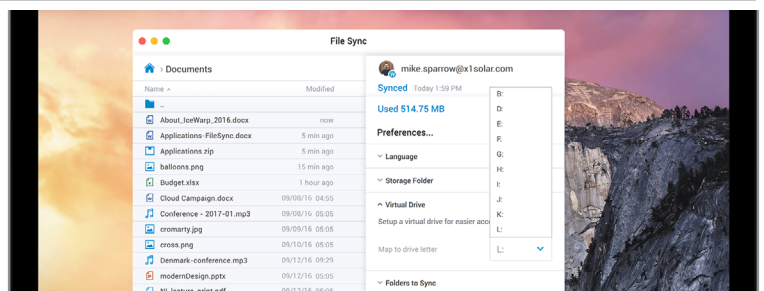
File Sync

› Documents

| Name | Modified |
|---|---|
| .. | |
| About_IceWarp_2016.docx | now |
| Applications-FileSync.docx | 5 min ago |
| Applications.zip | 5 min ago |
| balloons.png | 15 min ago |
| Budget.xlsx | 1 hour ago |
| Cloud Campaign.docx | 09/08/16 5:55 PM |
| Conference - 2017-01.mp3 | 09/08/16 5:55 PM |
| cromarty.jpg | 09/10/16 5:55 PM |
| cross.png | 09/10/16 5:55 PM |
| Denmark-conference.mp3 | 09/12/16 5:55 PM |
| modernDesign.pptx | 09/12/16 5:55 PM |
| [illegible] | 09/12/16 5:55 PM |

mike.sparrow@x1solar.com

Synced Today 1:59 PM

Used 514.75 MB

Preferences...

Language

Storage Folder

Virtual Drive

Setup a virtual drive for easier acc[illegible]

Map to drive letter

Folders to Sync

B:
D:
E:
F:
G:
H:
I:
J:
K:
L:

L: